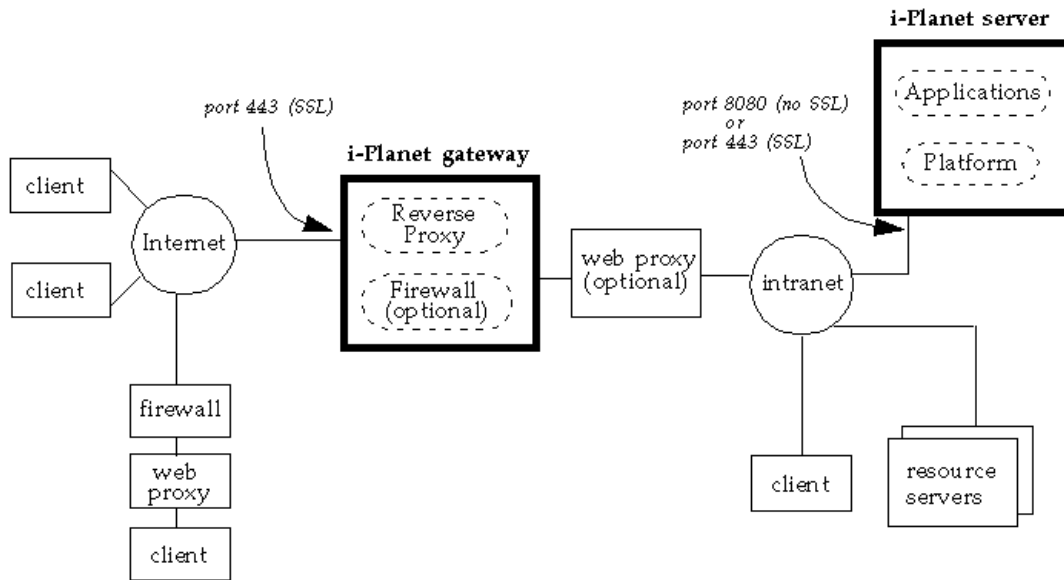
i-Planet server

Applications

Platform

port 443 (SSL)

port 8080 (no SSL)
or
port 443 (SSL)

i-Planet gateway

Reverse Proxy

Firewall (optional)

client

Internet

client

web proxy (optional)

intranet

firewall

web proxy

client

client

resource servers